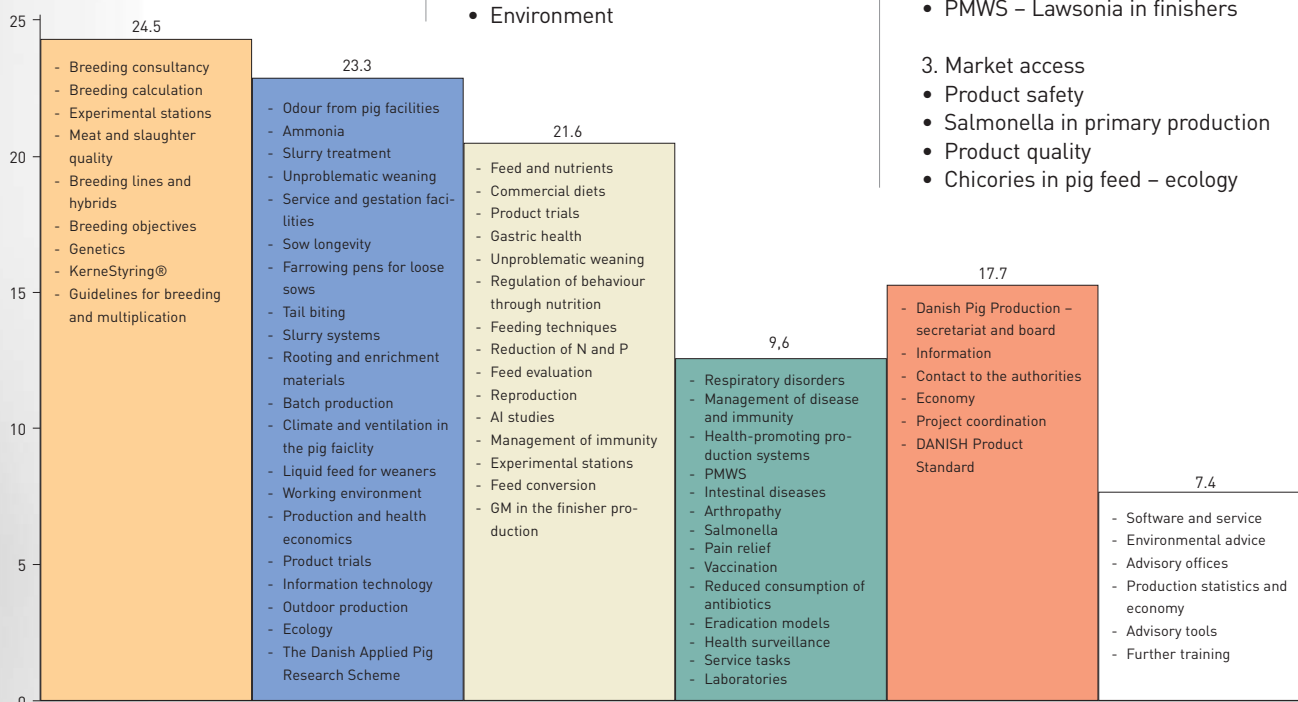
• Environment

• PMWS – Lawsonia in finishers

3. Market access
• Product safety
• Salmonella in primary production
• Product quality
• Chicories in pig feed – ecology

25
20
15
10
5
0

24.5

- Breeding consultancy
- Breeding calculation
- Experimental stations
- Meat and slaughter quality
- Breeding lines and hybrids
- Breeding objectives
- Genetics
- KerneStyring®
- Guidelines for breeding and multiplication

23.3

- Odour from pig facilities
- Ammonia
- Slurry treatment
- Unproblematic weaning
- Service and gestation facilities
- Sow longevity
- Farrowing pens for loose sows
- Tail biting
- Slurry systems
- Rooting and enrichment materials
- Batch production
- Climate and ventilation in the pig faiclity
- Liquid feed for weaners
- Working environment
- Production and health economics
- Product trials
- Information technology
- Outdoor production
- Ecology
- The Danish Applied Pig Research Scheme

21.6

- Feed and nutrients
- Commercial diets
- Product trials
- Gastric health
- Unproblematic weaning
- Regulation of behaviour through nutrition
- Feeding techniques
- Reduction of N and P
- Feed evaluation
- Reproduction
- AI studies
- Management of immunity
- Experimental stations
- Feed conversion
- GM in the finisher production

9,6

- Respiratory disorders
- Management of disease and immunity
- Health-promoting production systems
- PMWS
- Intestinal diseases
- Arthropathy
- Salmonella
- Pain relief
- Vaccination
- Reduced consumption of antibiotics
- Eradication models
- Health surveillance
- Service tasks
- Laboratories

17.7

- Danish Pig Production – secretariat and board
- Information
- Contact to the authorities
- Economy
- Project coordination
- DANISH Product Standard

7.4

- Software and service
- Environmental advice
- Advisory offices
- Production statistics and economy
- Advisory tools
- Further training